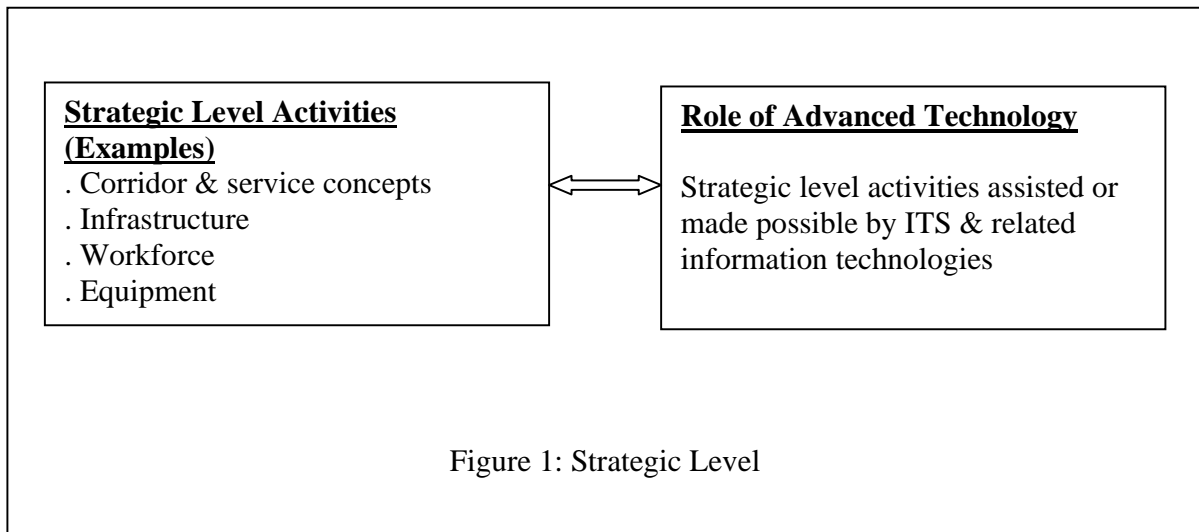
**Strategic Level Activities (Examples)**
. Corridor & service concepts
. Infrastructure
. Workforce
. Equipment

**Role of Advanced Technology**

Strategic level activities assisted or made possible by ITS & related information technologies

Figure 1: Strategic Level